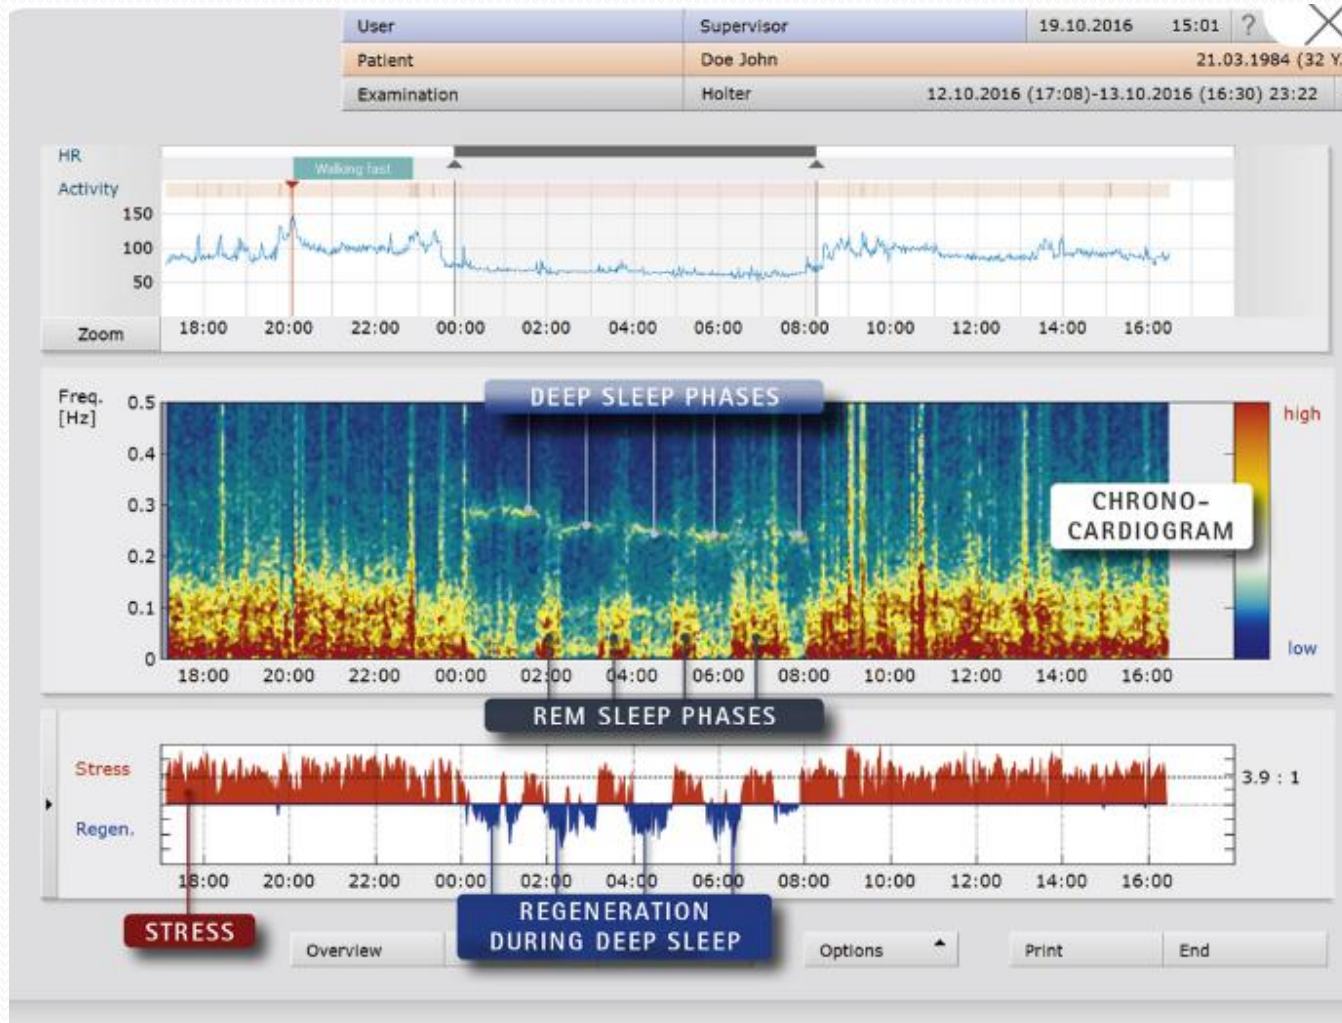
| User | Supervisor | 19.10.2016 15:01 ? |
|---|---|---|
| Patient | Doe John | 21.03.1984 (32 Y |
| Examination | Holter | 12.10.2016 (17:08)-13.10.2016 (16:30) 23:22 |

HR
Activity
Walking fast
150
100
50
Zoom
18:00 20:00 22:00 00:00 02:00 04:00 06:00 08:00 10:00 12:00 14:00 16:00

Freq. [Hz]
0.5
0.4
0.3
0.2
0.1
0
DEEP SLEEP PHASES
CHRONO-CARDIOGRAM
high
low
18:00 20:00 22:00 00:00 02:00 04:00 06:00 08:00 10:00 12:00 14:00 16:00
REM SLEEP PHASES

Stress
Regen.
3.9 : 1
18:00 20:00 22:00 00:00 02:00 04:00 06:00 08:00 10:00 12:00 14:00 16:00

STRESS
Overview
REGENERATION DURING DEEP SLEEP
Options
Print
End